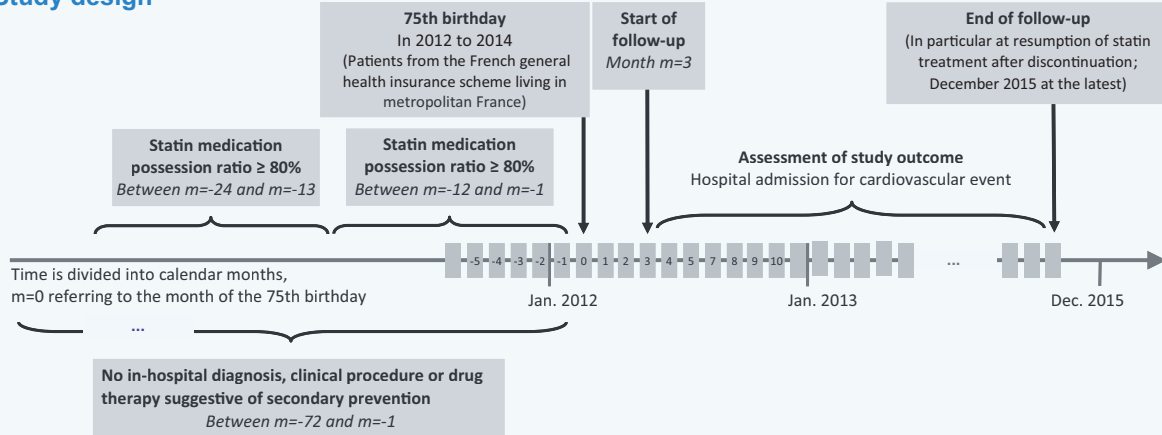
Study design

75th birthday
In 2012 to 2014
(Patients from the French general health insurance scheme living in metropolitan France)

Start of follow-up
Month m=3

End of follow-up
(In particular at resumption of statin treatment after discontinuation; December 2015 at the latest)

Statin medication possession ratio ≥ 80%
Between m=-24 and m=-13

Statin medication possession ratio ≥ 80%
Between m=-12 and m=-1

Assessment of study outcome
Hospital admission for cardiovascular event

-5 -4 -3 -2 -1 0 1 2 3 4 5 7 8 9 10 ...

Time is divided into calendar months, m=0 referring to the month of the 75th birthday

Jan. 2012

Jan. 2013

Dec. 2015

...

No in-hospital diagnosis, clinical procedure or drug therapy suggestive of secondary prevention
Between m=-72 and m=-1